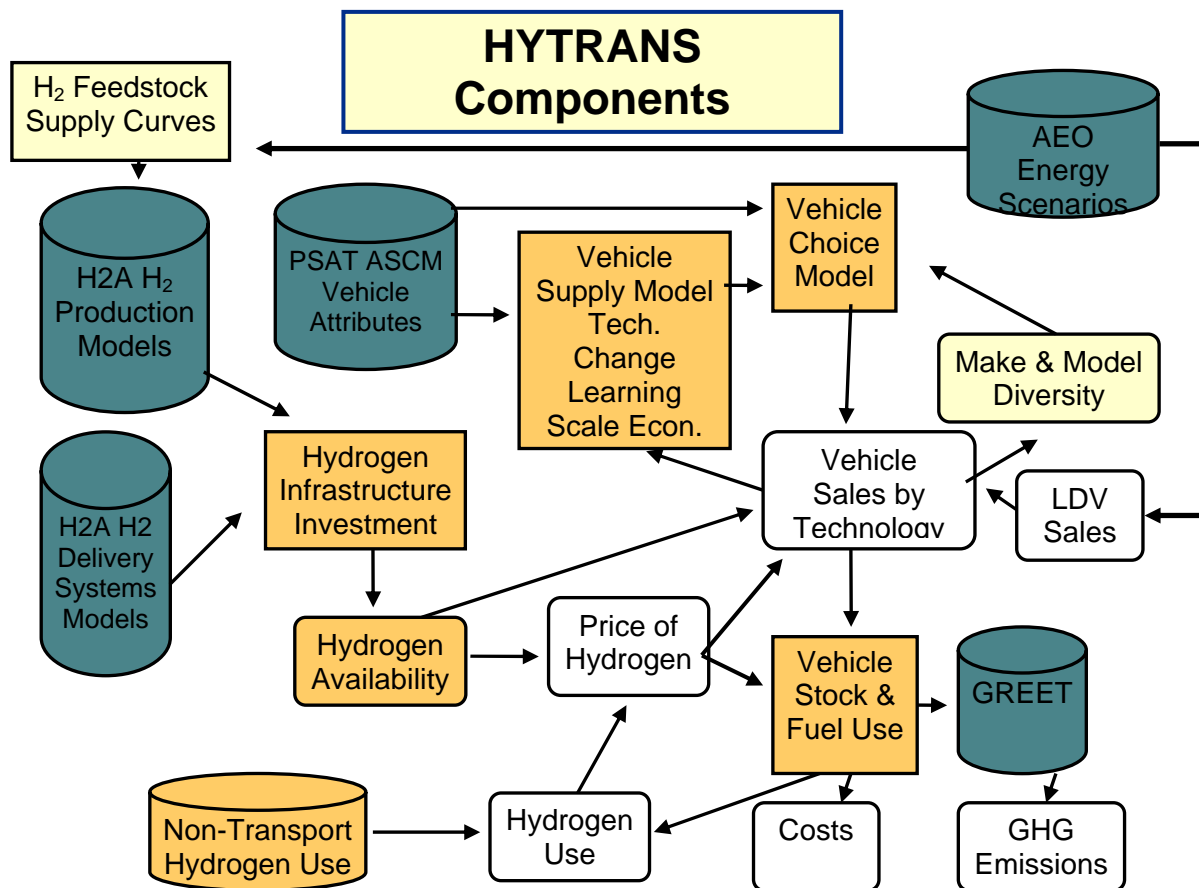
HYTRANS Components

$H_2$ Feedstock Supply Curves

AEO Energy Scenarios

H2A $H_2$ Production Models

PSAT ASCM Vehicle Attributes

Vehicle Supply Model Tech. Change Learning Scale Econ.

Vehicle Choice Model

Make & Model Diversity

H2A H2 Delivery Systems Models

Hydrogen Infrastructure Investment

Vehicle Sales by Technology

LDV Sales

Hydrogen Availability

Price of Hydrogen

Vehicle Stock & Fuel Use

GREET

Non-Transport Hydrogen Use

Hydrogen Use

Costs

GHG Emissions